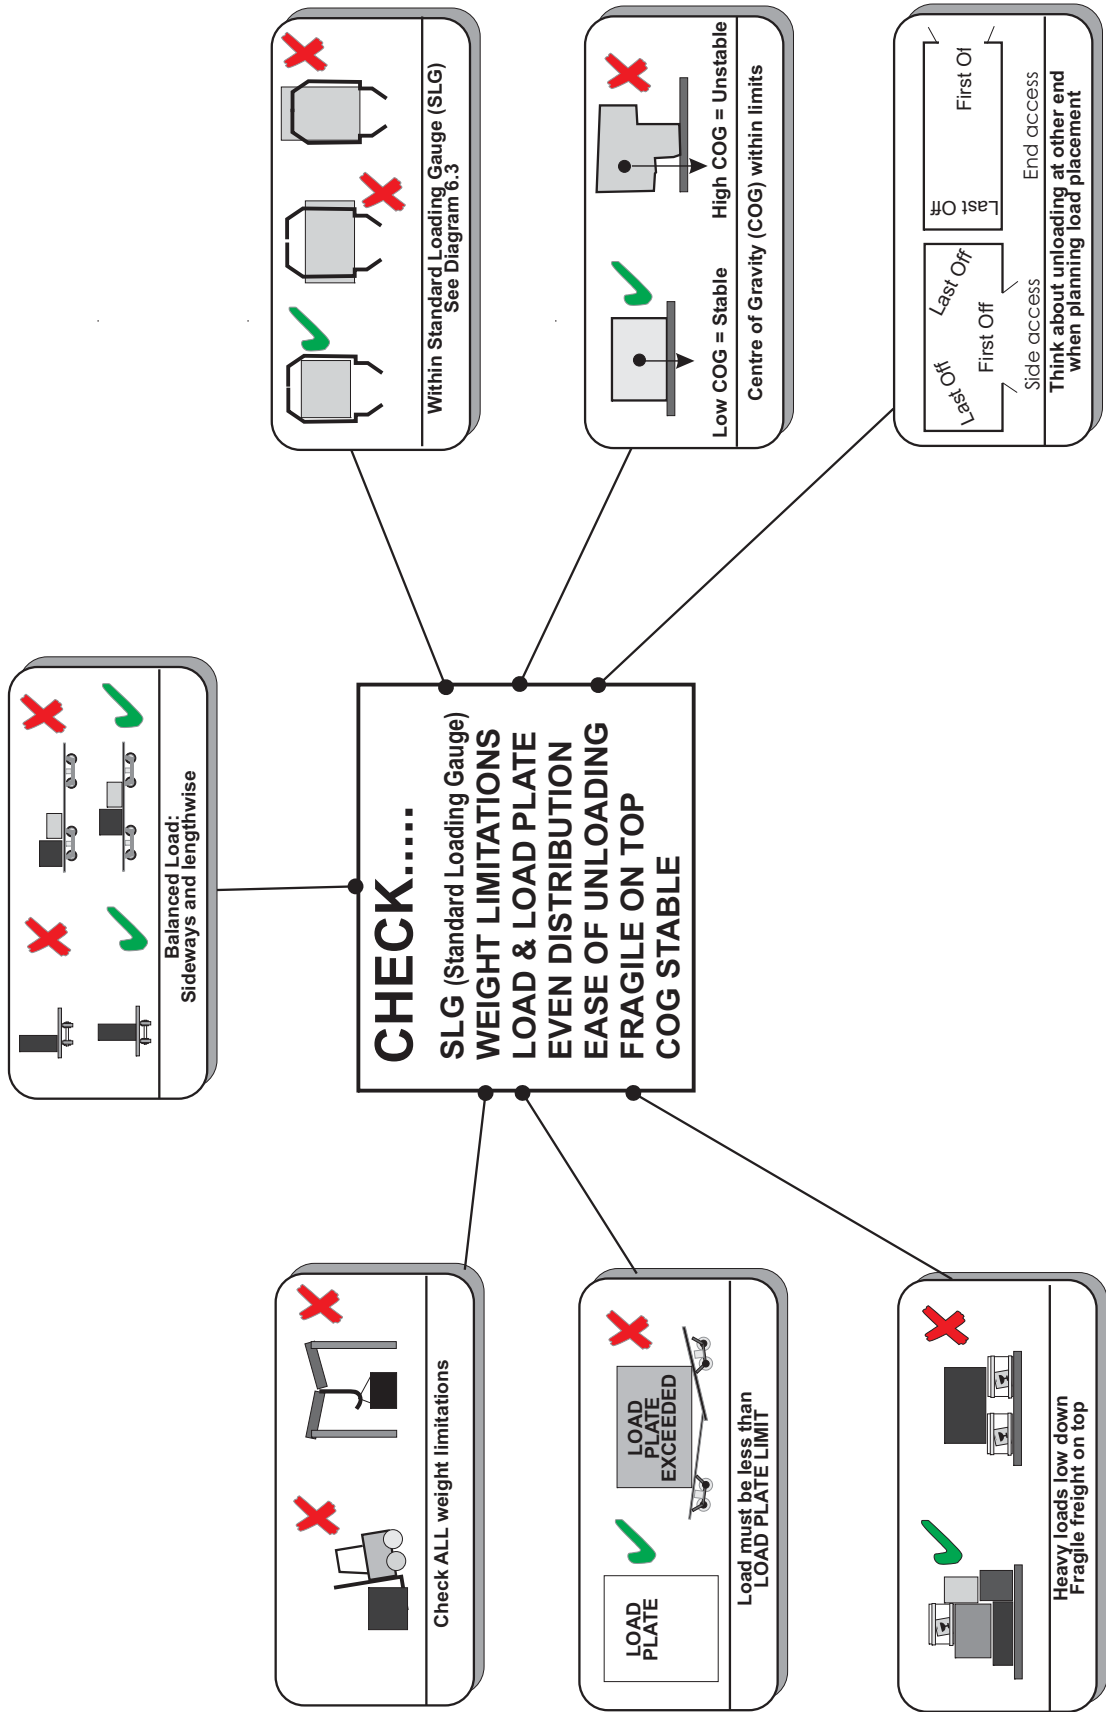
CHECK.....
SLG (Standard Loading Gauge)
WEIGHT LIMITATIONS
LOAD & LOAD PLATE
EVEN DISTRIBUTION
EASE OF UNLOADING
FRAGILE ON TOP
COG STABLE

Within Standard Loading Gauge (SLG)
See Diagram 6.3

Low COG = Stable
High COG = Unstable
Centre of Gravity (COG) within limits

Last Off
First Off
Last Off
Side access
Last Off
First Of
End access
Think about unloading at other end when planning load placement

Balanced Load:
Sideways and lengthwise

Check ALL weight limitations

LOAD PLATE
LOAD PLATE EXCEEDED
Load must be less than LOAD PLATE LIMIT

Heavy loads low down
Fragile freight on top